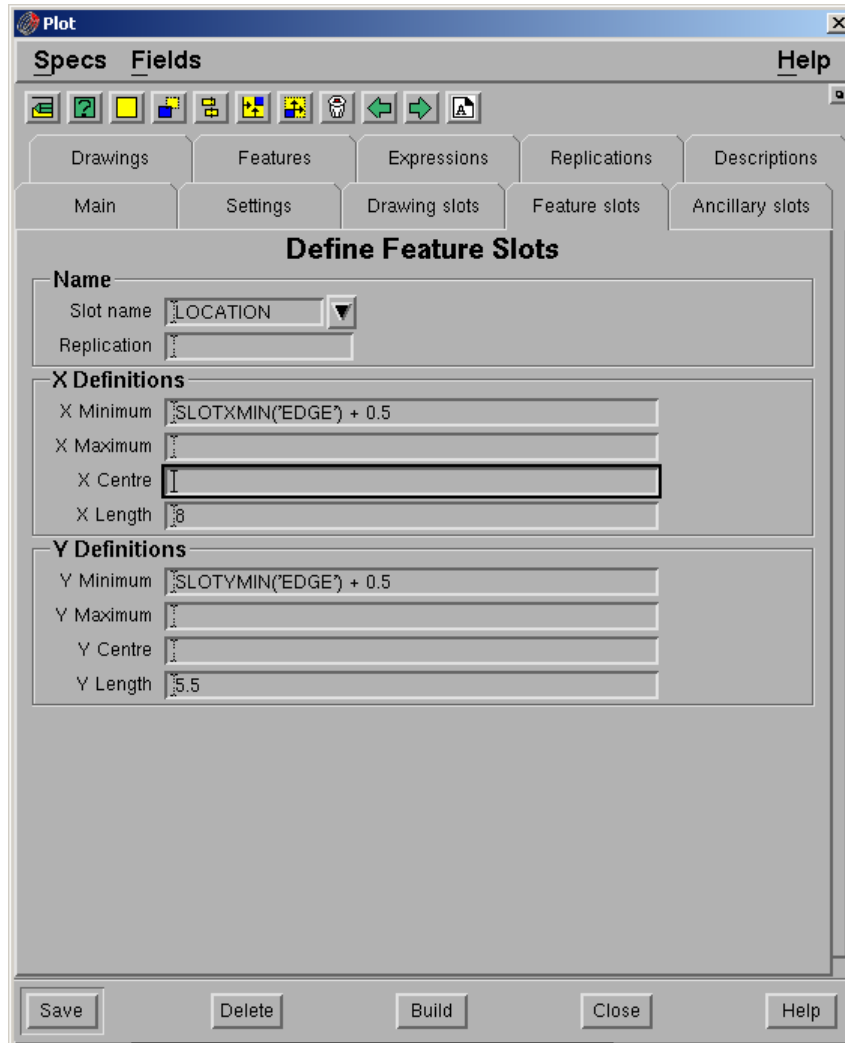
Plot

Specs Fields

Help

Drawings
Features
Expressions
Replications
Descriptions

Main
Settings
Drawing slots
Feature slots
Ancillary slots

Define Feature Slots

Name
Slot name LOCATION
Replication

X Definitions
X Minimum SLOTXMIN('EDGE') + 0.5
X Maximum
X Centre
X Length 8

Y Definitions
Y Minimum SLOTYMIN('EDGE') + 0.5
Y Maximum
Y Centre
Y Length 5.5

Save
Delete
Build
Close
Help